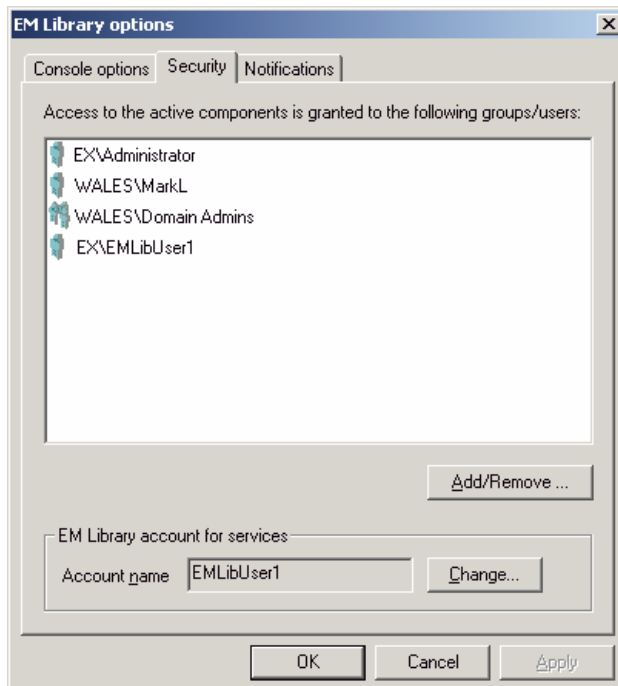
EM Library options

Console options | Security | Notifications

Access to the active components is granted to the following groups/users:

EX\Administrator
WALES\MarkL
WALES\Domain Admins
EX\EMLibUser1

Add/Remove ...

EM Library account for services

Account name EMLibUser1 Change...

OK Cancel Apply